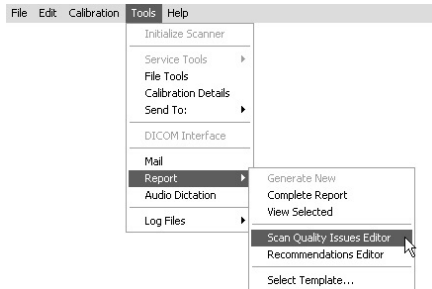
File Edit Calibration Tools Help

Initialize Scanner

Service Tools
File Tools
Calibration Details
Send To:

DICOM Interface

Mail
Report
Audio Dictation

Log Files

Generate New
Complete Report
View Selected

Scan Quality Issues Editor
Recommendations Editor

Select Template...